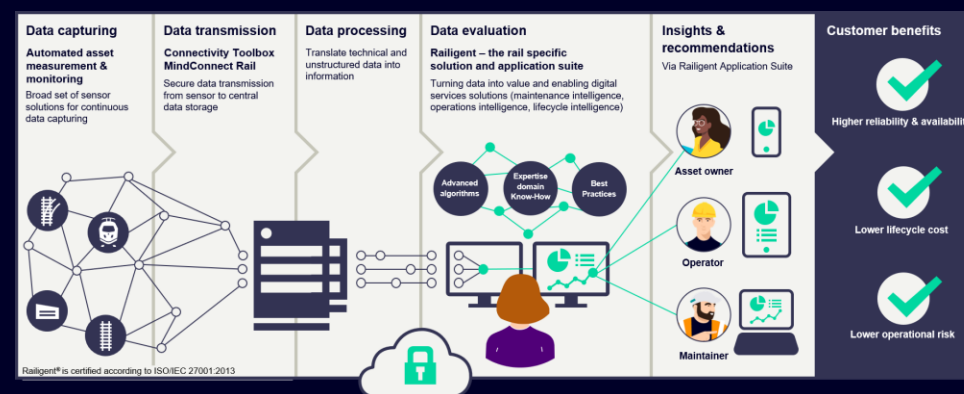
Data capturing

Automated asset measurement & monitoring

Broad set of sensor solutions for continuous data capturing

Data transmission

Connectivity Toolbox MindConnect Rail

Secure data transmission from sensor to central data storage

Data processing

Translate technical and unstructured data into information

Data evaluation

Railigent – the rail specific solution and application suite

Turning data into value and enabling digital services solutions (maintenance intelligence, operations intelligence, lifecycle intelligence)

Advanced algorithms

Expertise domain Know-How

Best Practices

Insights & recommendations

Via Railigent Application Suite

Asset owner

Operator

Maintainer

Customer benefits

Higher reliability & availabilit

Lower lifecycle cost

Lower operational risk

Railigent® is certified according to ISO/IEC 27001:2013